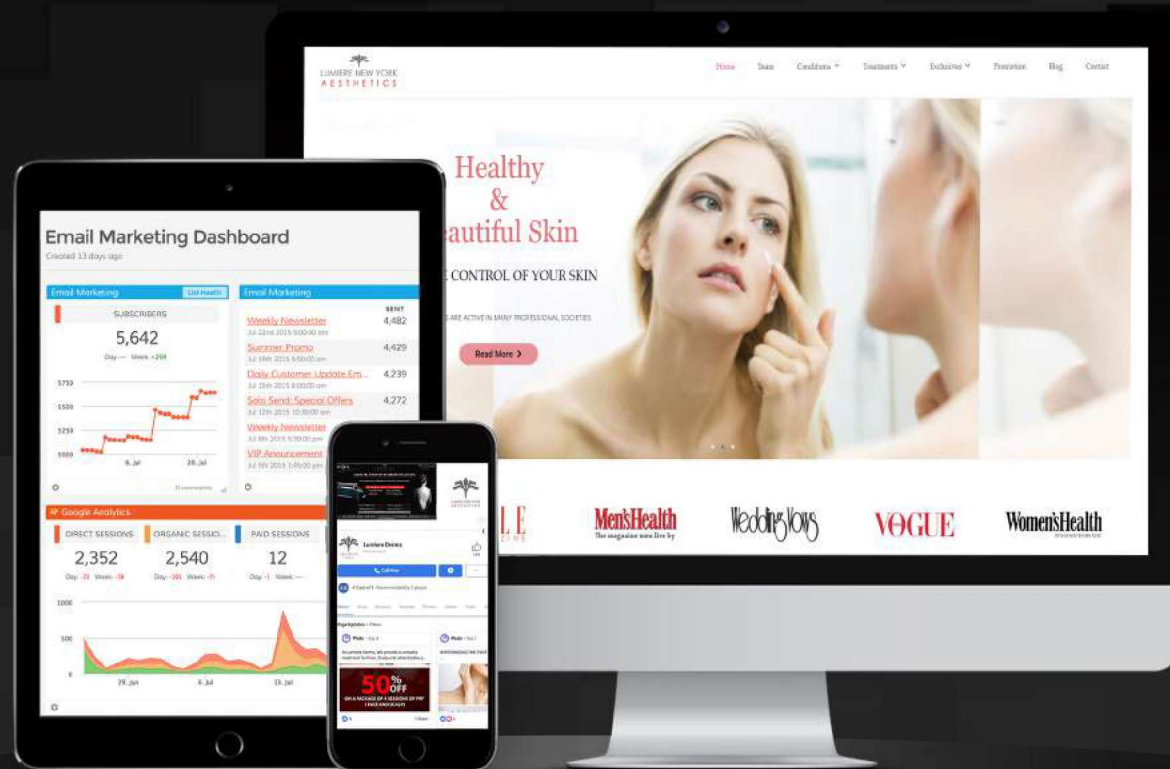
LUMIERE NEW YORK AESTHETICS

Home Team Conditions Treatments Exclusives Promotion Blog Contact

Healthy & eautiful Skin

E CONTROL OF YOUR SKIN

S ARE ACTIVE IN MANY PROFESSIONAL SOCIETIES

Read More

LE

Men'sHealth
The magazine men live by

WeddingVows

VOGUE

Women'sHealth

Email Marketing Dashboard
Created 13 days ago

Email Marketing List Health

SUBSCRIBERS

5,642

Day — Week +208

5750
5500
5250
5000

6. Jul 20. Jul

Email Marketing

SENT

Weekly Newsletter
Jul 22nd 2015 9:00:00 am
4,482

Summer Promo
Jul 18th 2015 6:50:00 am
4,429

Daily Customer Update Em...
Jul 15th 2015 6:00:00 am
4,239

Solo Send: Special Offers
Jul 12th 2015 10:30:00 am
4,272

Weekly Newsletter
Jul 8th 2015 5:30:00 pm

VIP Announcement
Jul 5th 2015 1:45:00 pm

Google Analytics

DIRECT SESSIONS
2,352
Day -33 Week -38

ORGANIC SESSIO...
2,540
Day -101 Week -71

PAID SESSIONS
12
Day -1 Week —

1000
500
0

29. Jun 6. Jul 15. Jul

Lumiere Dermz

Call Now

50% OFF